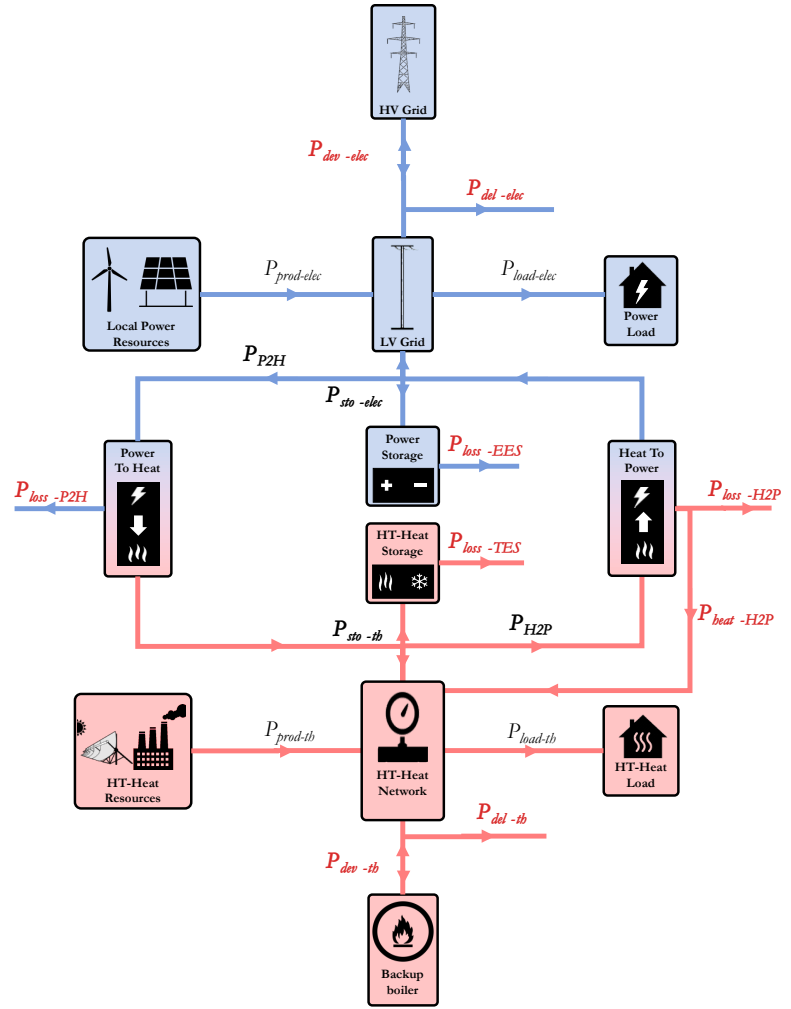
HV Grid

$P_{dev\ -elec}$

$P_{del\ -elec}$

Local Power Resources

$P_{prod\text{-}elec}$

LV Grid

$P_{load\text{-}elec}$

Power Load

$P_{P2H}$

$P_{sto\ -elec}$

Power To Heat

$P_{loss\ -P2H}$

Power Storage

$P_{loss\ -EES}$

Heat To Power

$P_{loss\ -H2P}$

HT-Heat Storage

$P_{loss\ -TES}$

$P_{heat\ -H2P}$

$P_{sto\ -th}$

$P_{H2P}$

HT-Heat Resources

$P_{prod\text{-}th}$

HT-Heat Network

$P_{load\text{-}th}$

HT-Heat Load

$P_{del\ -th}$

$P_{dev\ -th}$

Backup boiler